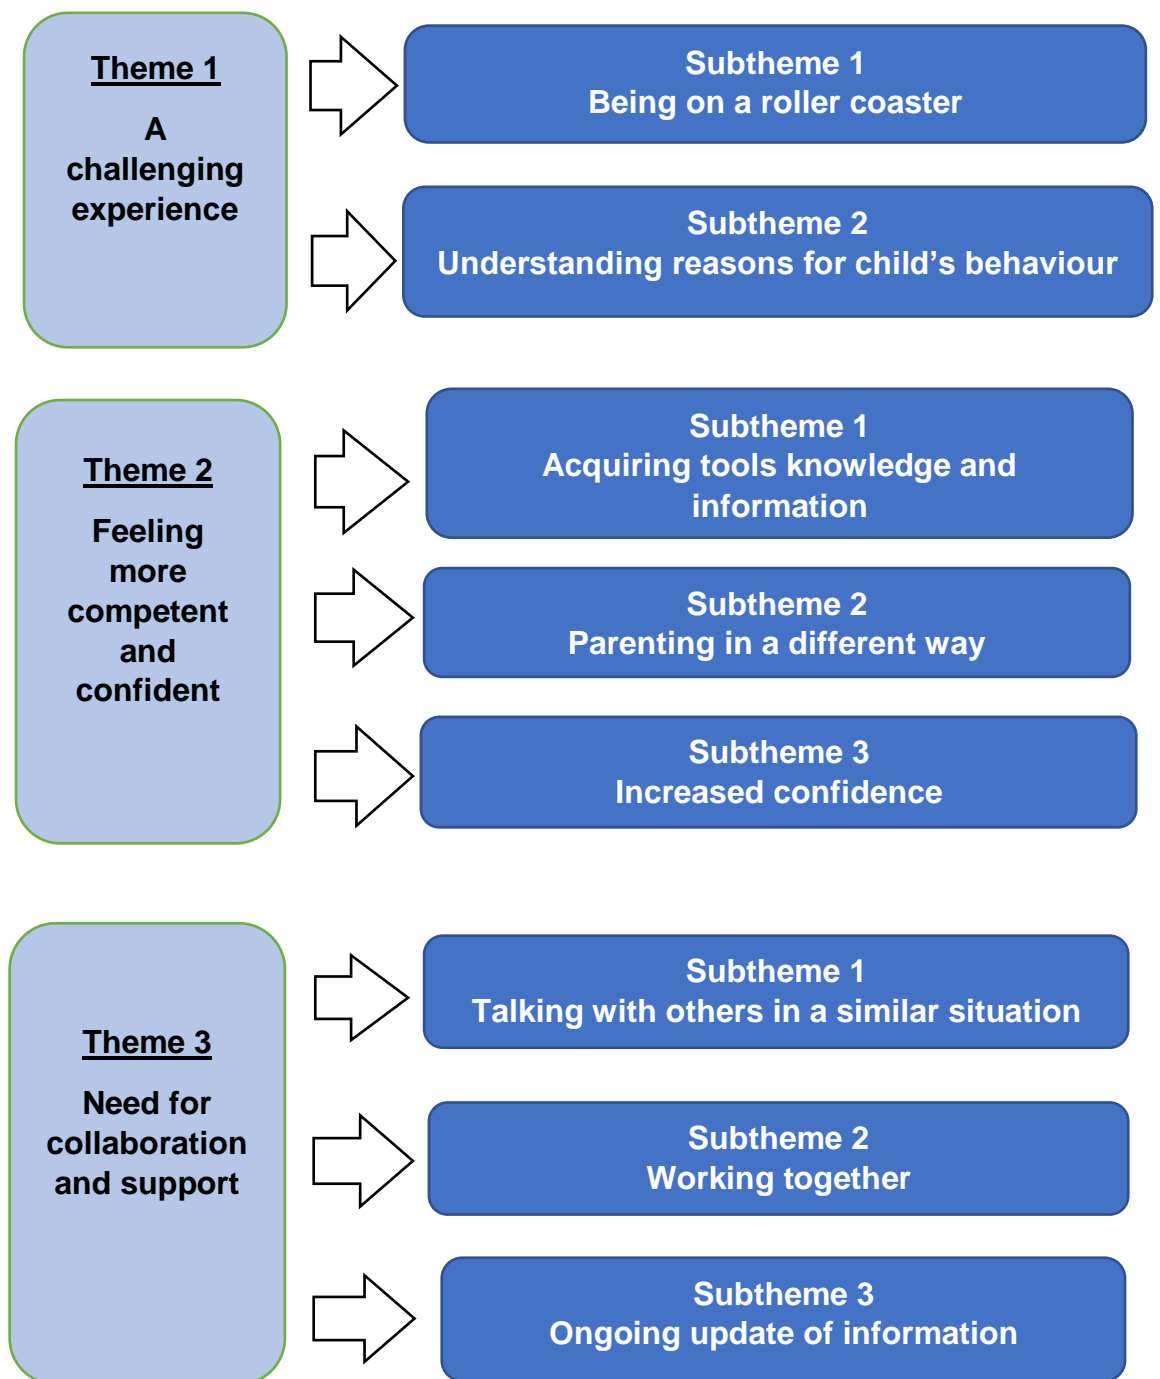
Theme 1

A challenging experience

Subtheme 1
Being on a roller coaster

Subtheme 2
Understanding reasons for child’s behaviour

Theme 2

Feeling more competent and confident

Subtheme 1
Acquiring tools knowledge and information

Subtheme 2
Parenting in a different way

Subtheme 3
Increased confidence

Theme 3

Need for collaboration and support

Subtheme 1
Talking with others in a similar situation

Subtheme 2
Working together

Subtheme 3
Ongoing update of information